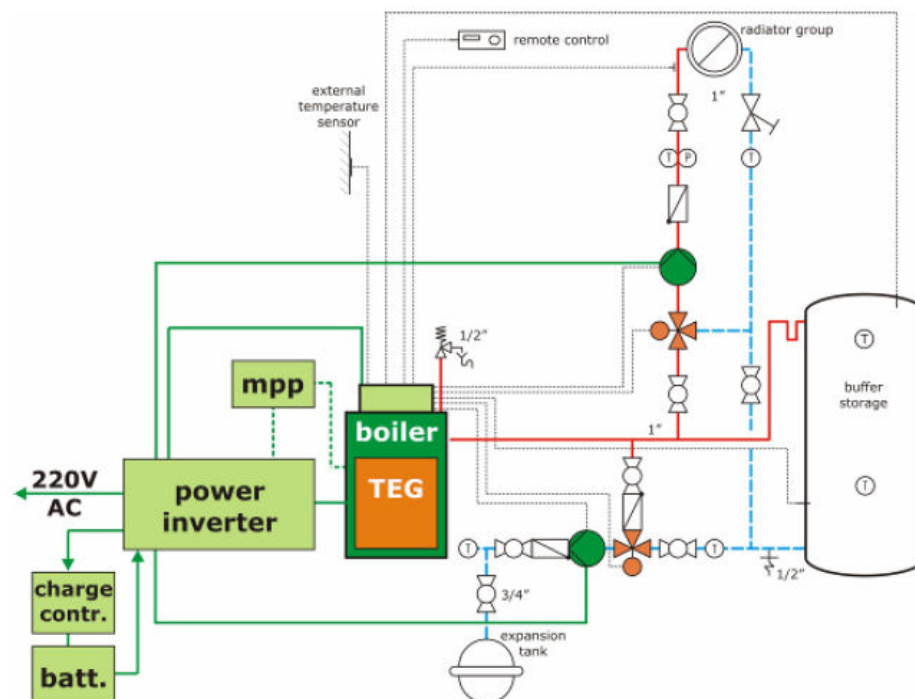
remote control

radiator group

external temperature sensor

1"

T P

T

1/2"

mpp

boiler

TEG

power inverter

220V AC

charge contr.

batt.

1"

T

T

buffer storage

T

T

T

3/4"

1/2"

expansion tank